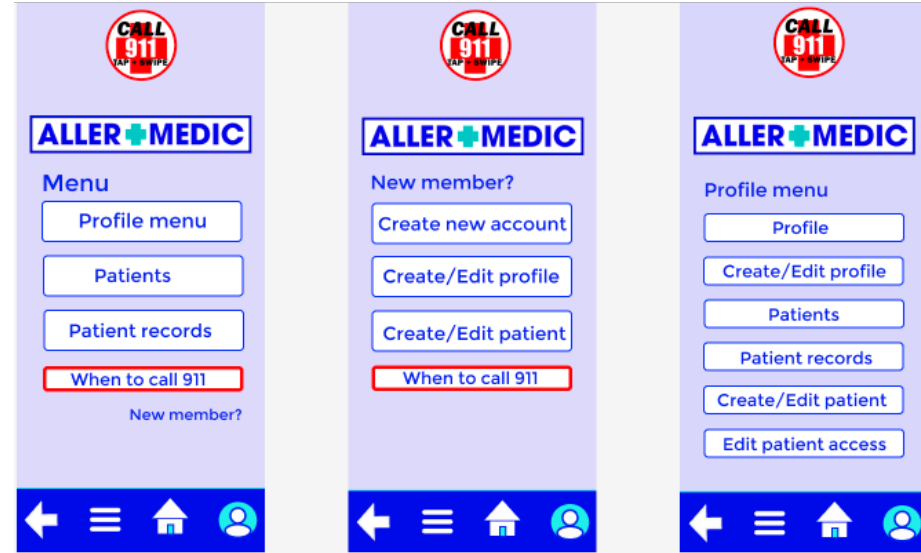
CALL 911 TAP + SWIPE

ALLER MEDIC

Menu

Profile menu

Patients

Patient records

When to call 911

New member?

CALL 911 TAP + SWIPE

ALLER MEDIC

New member?

Create new account

Create/Edit profile

Create/Edit patient

When to call 911

CALL 911 TAP + SWIPE

ALLER MEDIC

Profile menu

Profile

Create/Edit profile

Patients

Patient records

Create/Edit patient

Edit patient access